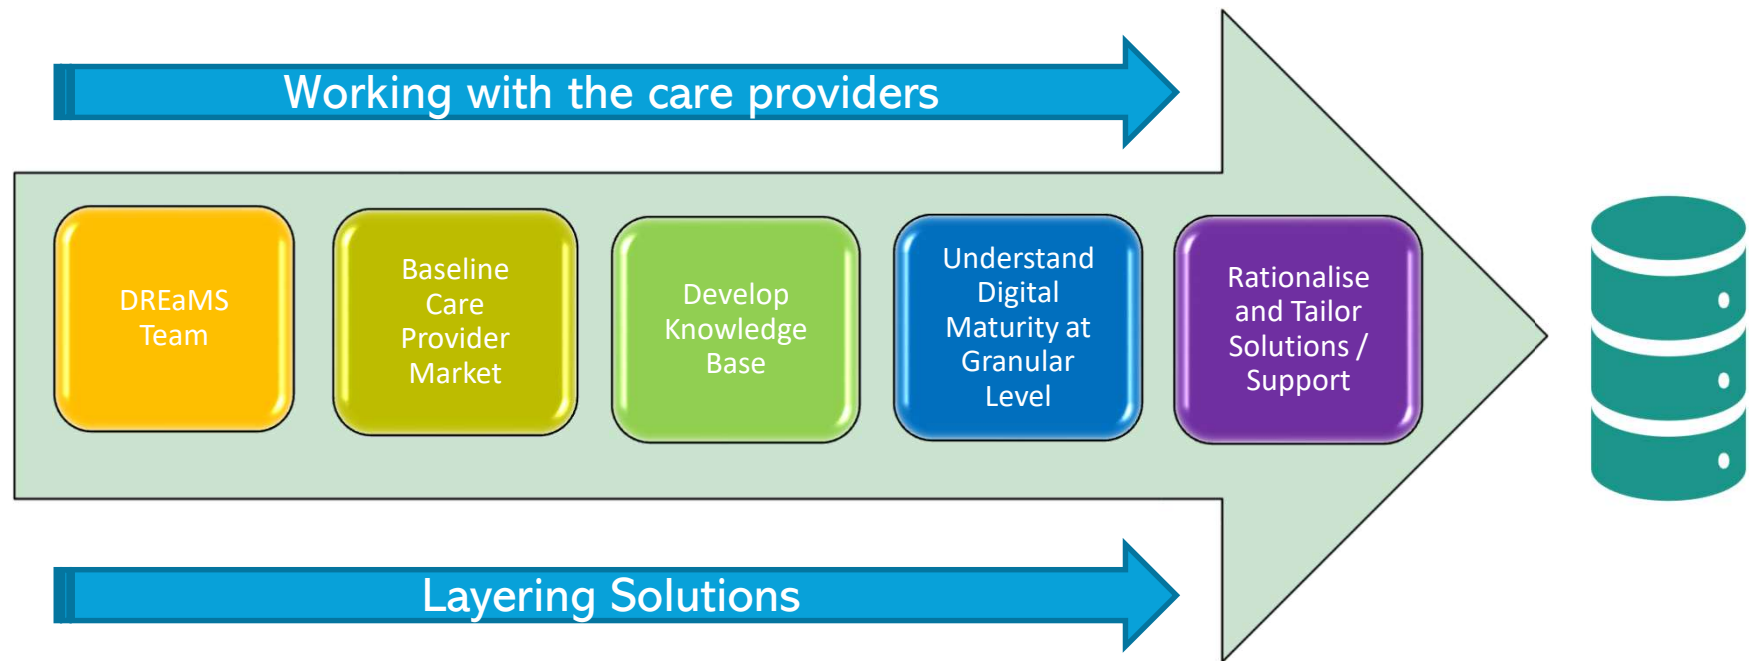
Working with the care providers

DREaMS Team

Baseline Care Provider Market

Develop Knowledge Base

Understand Digital Maturity at Granular Level

Rationalise and Tailor Solutions / Support

Layering Solutions